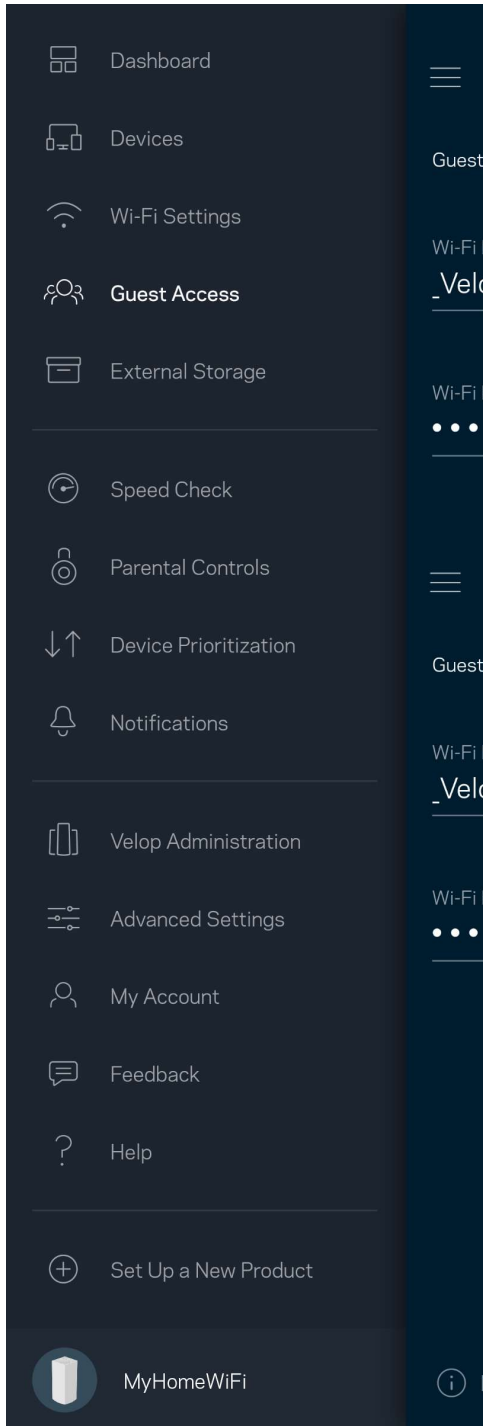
Dashboard
Devices
Wi-Fi Settings
Guest Access
External Storage

Speed Check
Parental Controls
Device Prioritization
Notifications

Velop Administration
Advanced Settings
My Account
Feedback
Help

Set Up a New Product

MyHomeWiFi

Guest
Wi-Fi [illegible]
_Velo
Wi-Fi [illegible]
•••

Guest
Wi-Fi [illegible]
_Velo
Wi-Fi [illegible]
•••